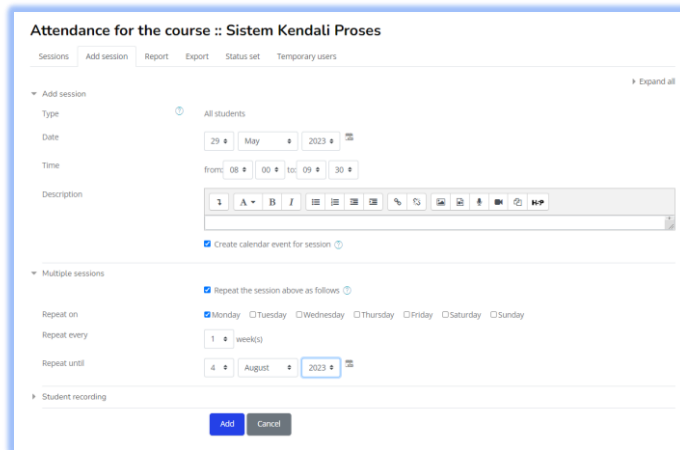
Attendance for the course :: Sistem Kendali Proses

Sessions | Add session | Report | Export | Status set | Temporary users

Expand all

Add session

Type
All students

Date
29 | May | 2023

Time
from: 08 | 00 to: 09 | 30

Description

B I

Create calendar event for session

Multiple sessions

Repeat the session above as follows

Repeat on
Monday Tuesday Wednesday Thursday Friday Saturday Sunday

Repeat every
1 week(s)

Repeat until
4 | August | 2023

Student recording

Add | Cancel